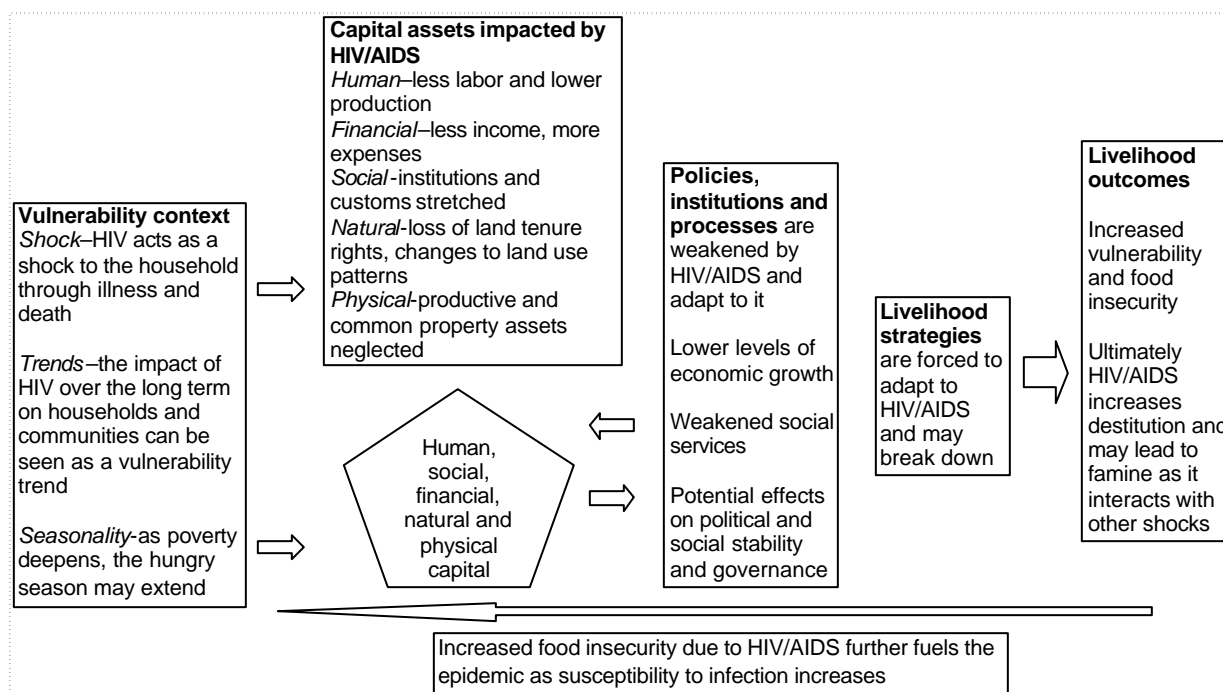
**Vulnerability context**
*Shock*–HIV acts as a shock to the household through illness and death

*Trends*–the impact of HIV over the long term on households and communities can be seen as a vulnerability trend

*Seasonality*-as poverty deepens, the hungry season may extend

**Capital assets impacted by HIV/AIDS**
*Human*–less labor and lower production
*Financial*–less income, more expenses
*Social*-institutions and customs stretched
*Natural*-loss of land tenure rights, changes to land use patterns
*Physical*-productive and common property assets neglected

Human, social, financial, natural and physical capital

**Policies, institutions and processes** are weakened by HIV/AIDS and adapt to it

Lower levels of economic growth

Weakened social services

Potential effects on political and social stability and governance

**Livelihood strategies** are forced to adapt to HIV/AIDS and may break down

**Livelihood outcomes**

Increased vulnerability and food insecurity

Ultimately HIV/AIDS increases destitution and may lead to famine as it interacts with other shocks

Increased food insecurity due to HIV/AIDS further fuels the epidemic as susceptibility to infection increases